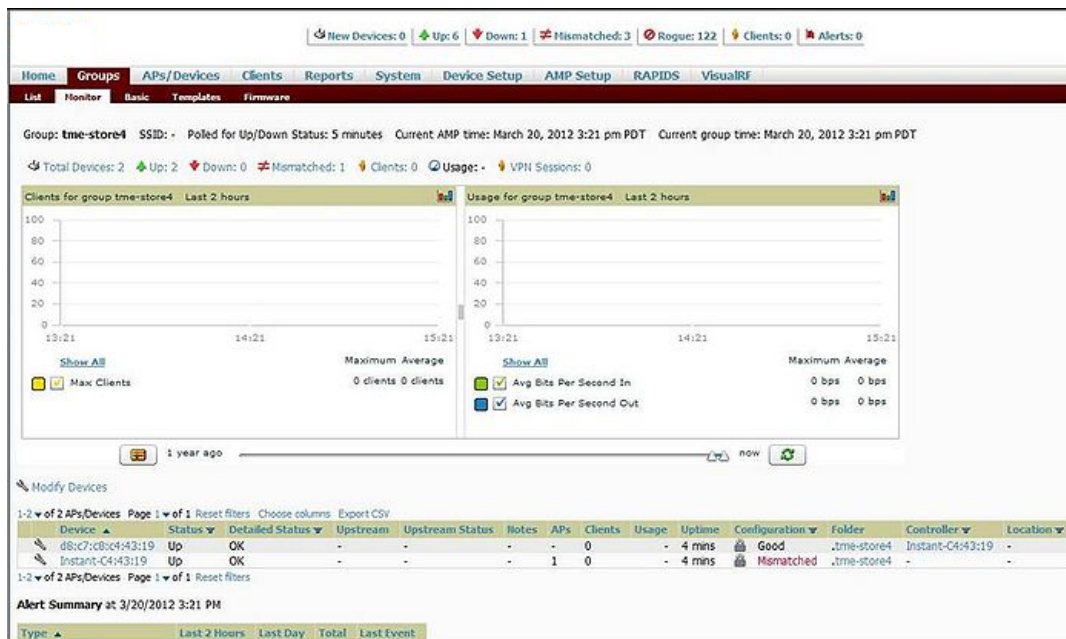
New Devices: 0 | Up: 6 | Down: 1 | Mismatched: 3 | Rogue: 122 | Clients: 0 | Alerts: 0

Home Groups APs/Devices Clients Reports System Device Setup AMP Setup RAPIDS VisualRF

List Monitor Basic Templates Firmware

Group: tme-store4 SSID: - Polled for Up/Down Status: 5 minutes Current AMP time: March 20, 2012 3:21 pm PDT Current group time: March 20, 2012 3:21 pm PDT

Total Devices: 2 Up: 2 Down: 0 Mismatched: 1 Clients: 0 Usage: - VPN Sessions: 0

Clients for group tme-store4 Last 2 hours

100
80
60
40
20
0
13:21 14:21 15:21

Show All Maximum Average

Max Clients 0 clients 0 clients

Usage for group tme-store4 Last 2 hours

100
80
60
40
20
0
13:21 14:21 15:21

Show All Maximum Average

Avg Bits Per Second In 0 bps 0 bps

Avg Bits Per Second Out 0 bps 0 bps

1 year ago now

Modify Devices

1-2 of 2 APs/Devices Page 1 of 1 Reset filters Choose columns Export CSV

| Device | Status | Detailed Status | Upstream | Upstream Status | Notes | APs | Clients | Usage | Uptime | Configuration | Folder | Controller | Location |
|---|---|---|---|---|---|---|---|---|---|---|---|---|---|
| d8:c7:c8:c4:43:19 | Up | OK | - | - | - | - | 0 | - | 4 mins | Good | .tme-store4 | Instant-C4:43:19 | - |
| Instant-C4:43:19 | Up | OK | - | - | - | 1 | 0 | - | 4 mins | Mismatched | .tme-store4 | - | - |

1-2 of 2 APs/Devices Page 1 of 1 Reset filters

Alert Summary at 3/20/2012 3:21 PM

Type Last 2 Hours Last Day Total Last Event